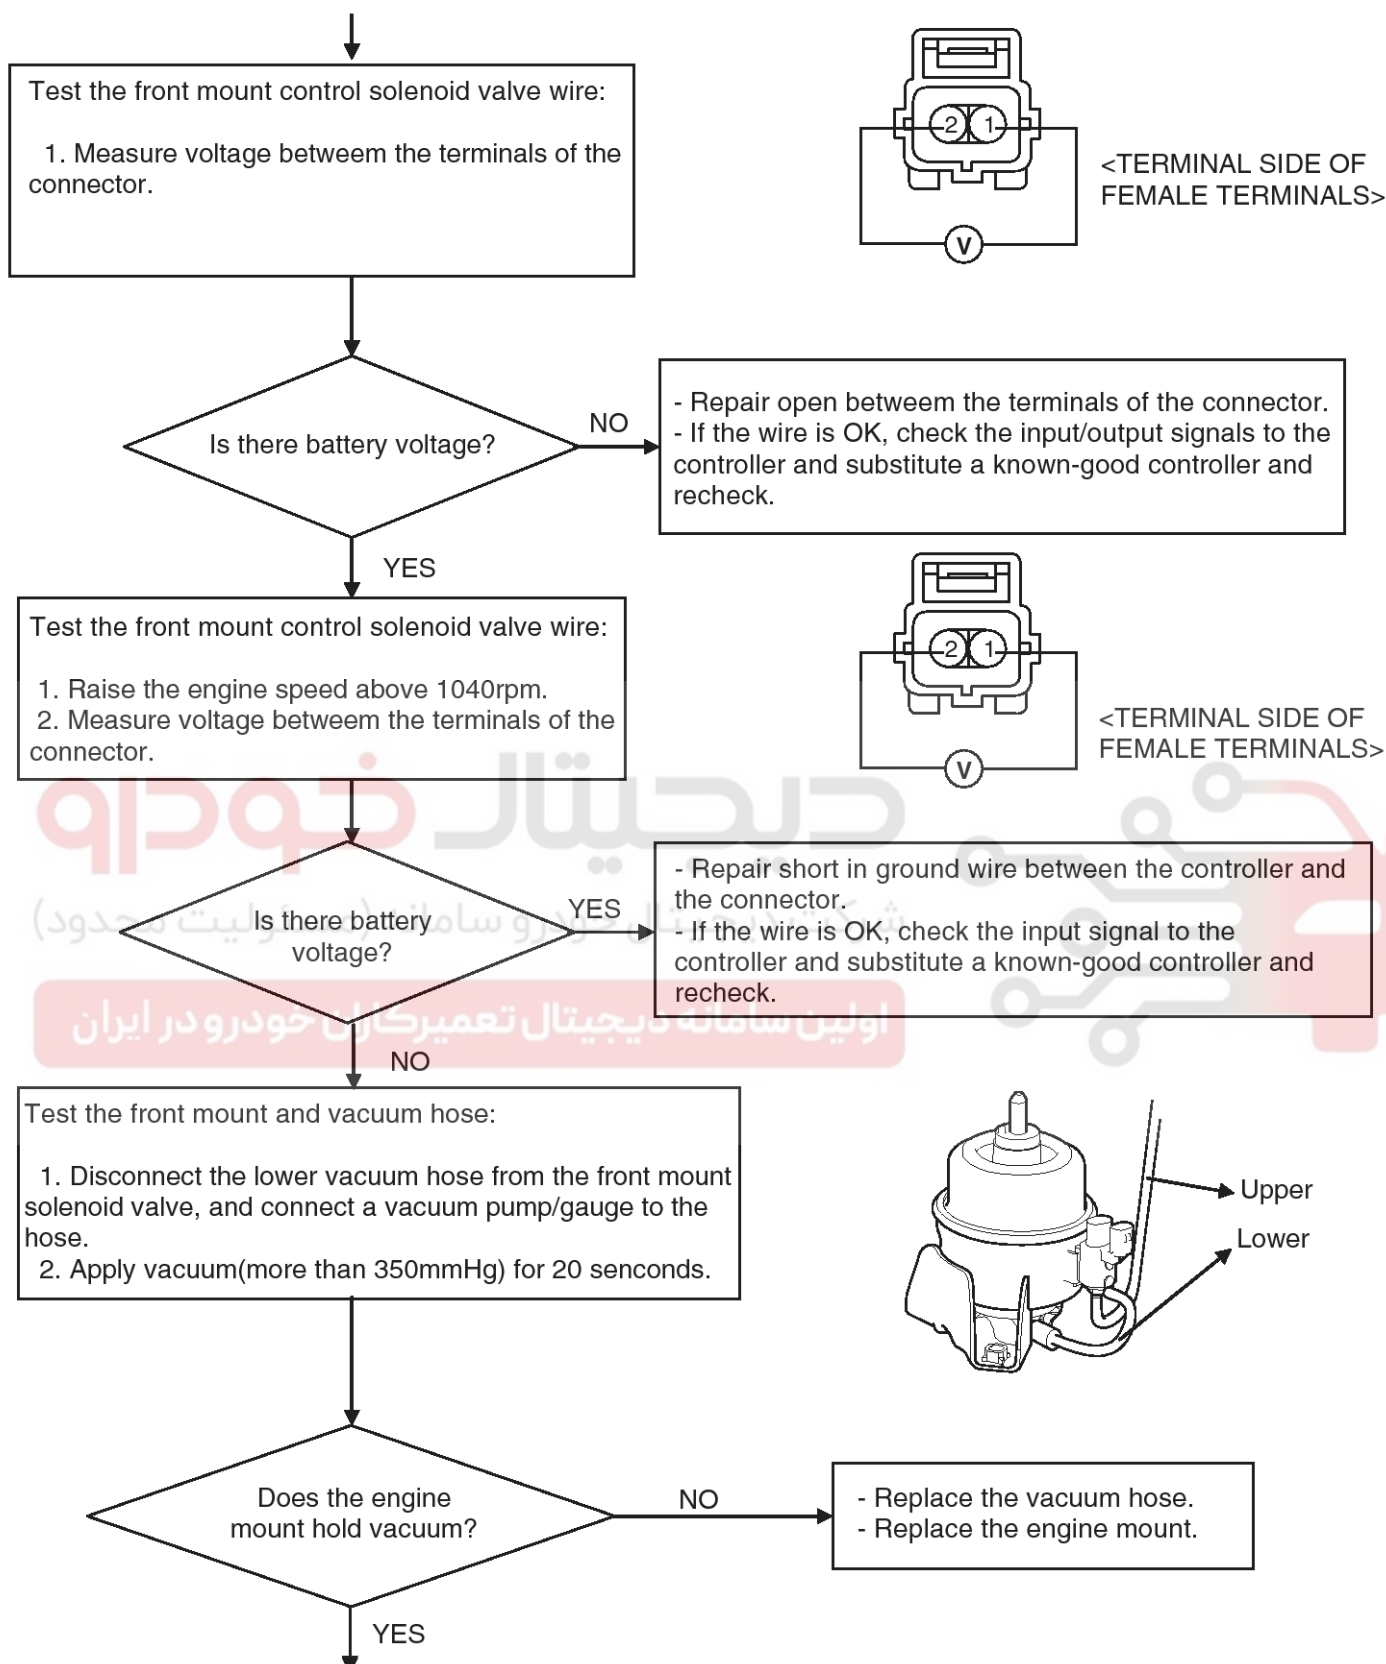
Test the front mount control solenoid valve wire:

1. Measure voltage betweem the terminals of the connector.

2 1

V

<TERMINAL SIDE OF FEMALE TERMINALS>

Is there battery voltage?

NO

- Repair open betweem the terminals of the connector.
- If the wire is OK, check the input/output signals to the controller and substitute a known-good controller and recheck.

YES

Test the front mount control solenoid valve wire:

1. Raise the engine speed above 1040rpm.
2. Measure voltage betweem the terminals of the connector.

2 1

V

<TERMINAL SIDE OF FEMALE TERMINALS>

دیجیتال خودرو

شرکت دیجیتال خودرو سامانه (مسئولیت محدود)

اولین سامانه دیجیتال تعمیرکاران خودرو در ایران

Is there battery voltage?

YES

- Repair short in ground wire between the controller and the connector.
- If the wire is OK, check the input signal to the controller and substitute a known-good controller and recheck.

NO

Test the front mount and vacuum hose:

1. Disconnect the lower vacuum hose from the front mount solenoid valve, and connect a vacuum pump/gauge to the hose.
2. Apply vacuum(more than 350mmHg) for 20 senconds.

Upper

Lower

Does the engine mount hold vacuum?

NO

- Replace the vacuum hose.
- Replace the engine mount.

YES